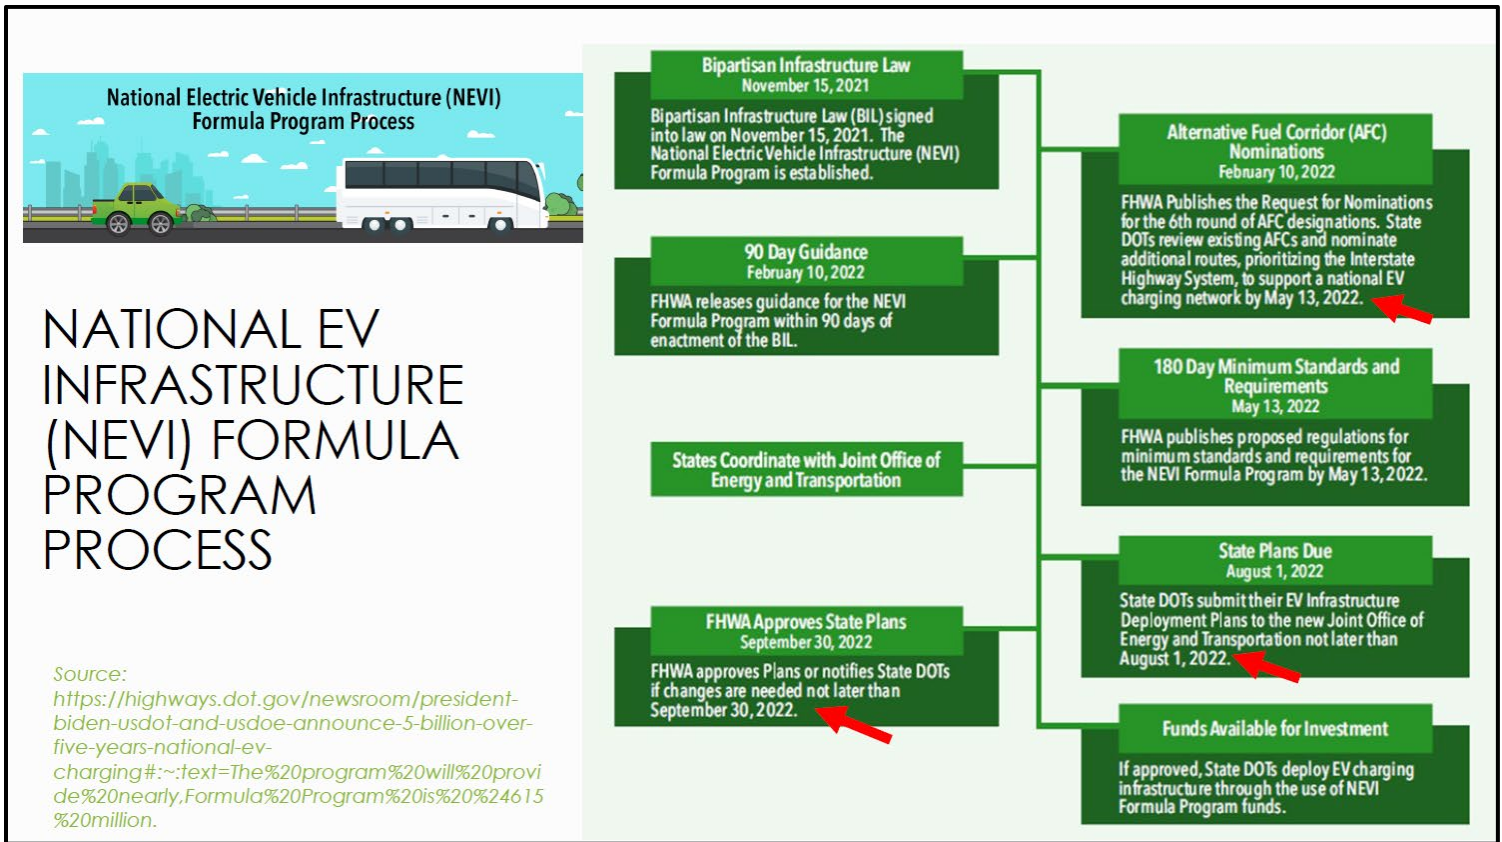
National Electric Vehicle Infrastructure (NEVI) Formula Program Process

NATIONAL EV INFRASTRUCTURE (NEVI) FORMULA PROGRAM PROCESS

Source: https://highways.dot.gov/newsroom/president-biden-usdot-and-usdoe-announce-5-billion-over-five-years-national-ev-charging#:~:text=The%20program%20will%20provide%20nearly,Formula%20Program%20is%20%24615%20million.

Bipartisan Infrastructure Law
November 15, 2021
Bipartisan Infrastructure Law (BIL) signed into law on November 15, 2021. The National Electric Vehicle Infrastructure (NEVI) Formula Program is established.

90 Day Guidance
February 10, 2022
FHWA releases guidance for the NEVI Formula Program within 90 days of enactment of the BIL.

States Coordinate with Joint Office of Energy and Transportation

FHWA Approves State Plans
September 30, 2022
FHWA approves Plans or notifies State DOTs if changes are needed not later than September 30, 2022.

Alternative Fuel Corridor (AFC) Nominations
February 10, 2022
FHWA Publishes the Request for Nominations for the 6th round of AFC designations. State DOTs review existing AFCs and nominate additional routes, prioritizing the Interstate Highway System, to support a national EV charging network by May 13, 2022.

180 Day Minimum Standards and Requirements
May 13, 2022
FHWA publishes proposed regulations for minimum standards and requirements for the NEVI Formula Program by May 13, 2022.

State Plans Due
August 1, 2022
State DOTs submit their EV Infrastructure Deployment Plans to the new Joint Office of Energy and Transportation not later than August 1, 2022.

Funds Available for Investment
If approved, State DOTs deploy EV charging infrastructure through the use of NEVI Formula Program funds.